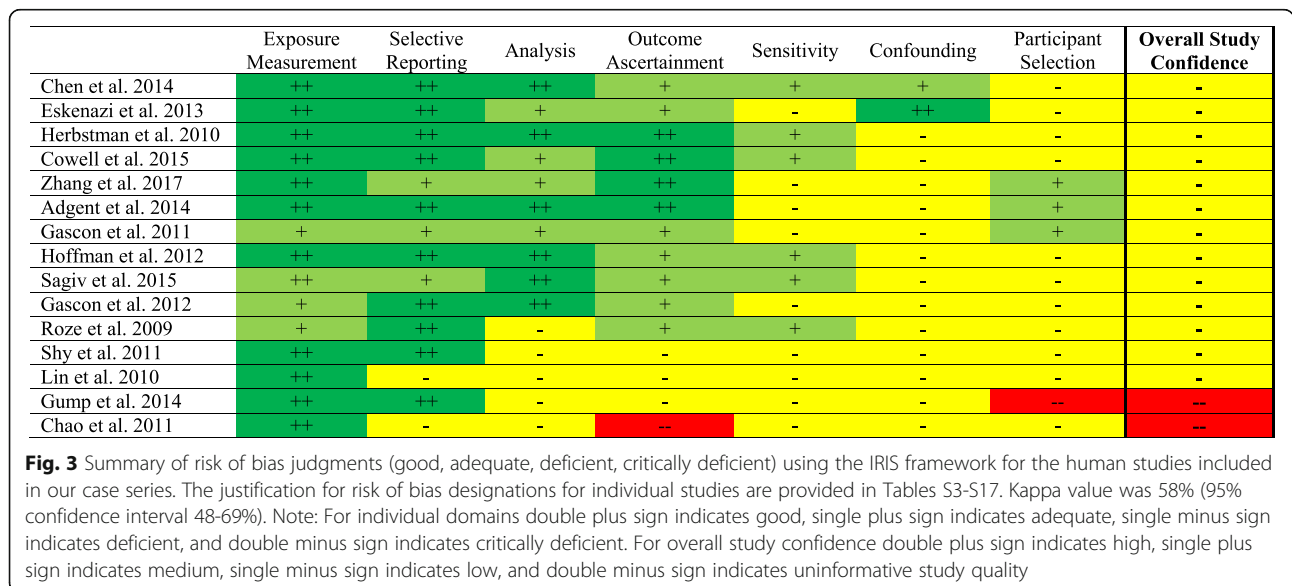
| | Exposure Measurement | Selective Reporting | Analysis | Outcome Ascertainment | Sensitivity | Confounding | Participant Selection | **Overall Study Confidence** |
|---|---|---|---|---|---|---|---|---|
| Chen et al. 2014 | ++ | ++ | ++ | + | + | + | - | - |
| Eskenazi et al. 2013 | ++ | ++ | + | + | - | ++ | - | - |
| Herbstman et al. 2010 | ++ | ++ | ++ | ++ | + | - | - | - |
| Cowell et al. 2015 | ++ | ++ | + | ++ | + | - | - | - |
| Zhang et al. 2017 | ++ | + | + | ++ | - | - | + | - |
| Adgent et al. 2014 | ++ | ++ | ++ | ++ | - | - | + | - |
| Gascon et al. 2011 | + | + | + | + | - | - | + | - |
| Hoffman et al. 2012 | ++ | ++ | ++ | + | + | - | - | - |
| Sagiv et al. 2015 | ++ | + | ++ | + | + | - | - | - |
| Gascon et al. 2012 | + | ++ | ++ | + | - | - | - | - |
| Roze et al. 2009 | + | ++ | - | + | + | - | - | - |
| Shy et al. 2011 | ++ | ++ | - | - | - | - | - | - |
| Lin et al. 2010 | ++ | - | - | - | - | - | - | - |
| Gump et al. 2014 | ++ | ++ | - | - | - | - | -- | -- |
| Chao et al. 2011 | ++ | - | - | -- | - | - | - | -- |

**Fig. 3** Summary of risk of bias judgments (good, adequate, deficient, critically deficient) using the IRIS framework for the human studies included in our case series. The justification for risk of bias designations for individual studies are provided in Tables S3-S17. Kappa value was 58% (95% confidence interval 48-69%). Note: For individual domains double plus sign indicates good, single plus sign indicates adequate, single minus sign indicates deficient, and double minus sign indicates critically deficient. For overall study confidence double plus sign indicates high, single plus sign indicates medium, single minus sign indicates low, and double minus sign indicates uninformative study quality